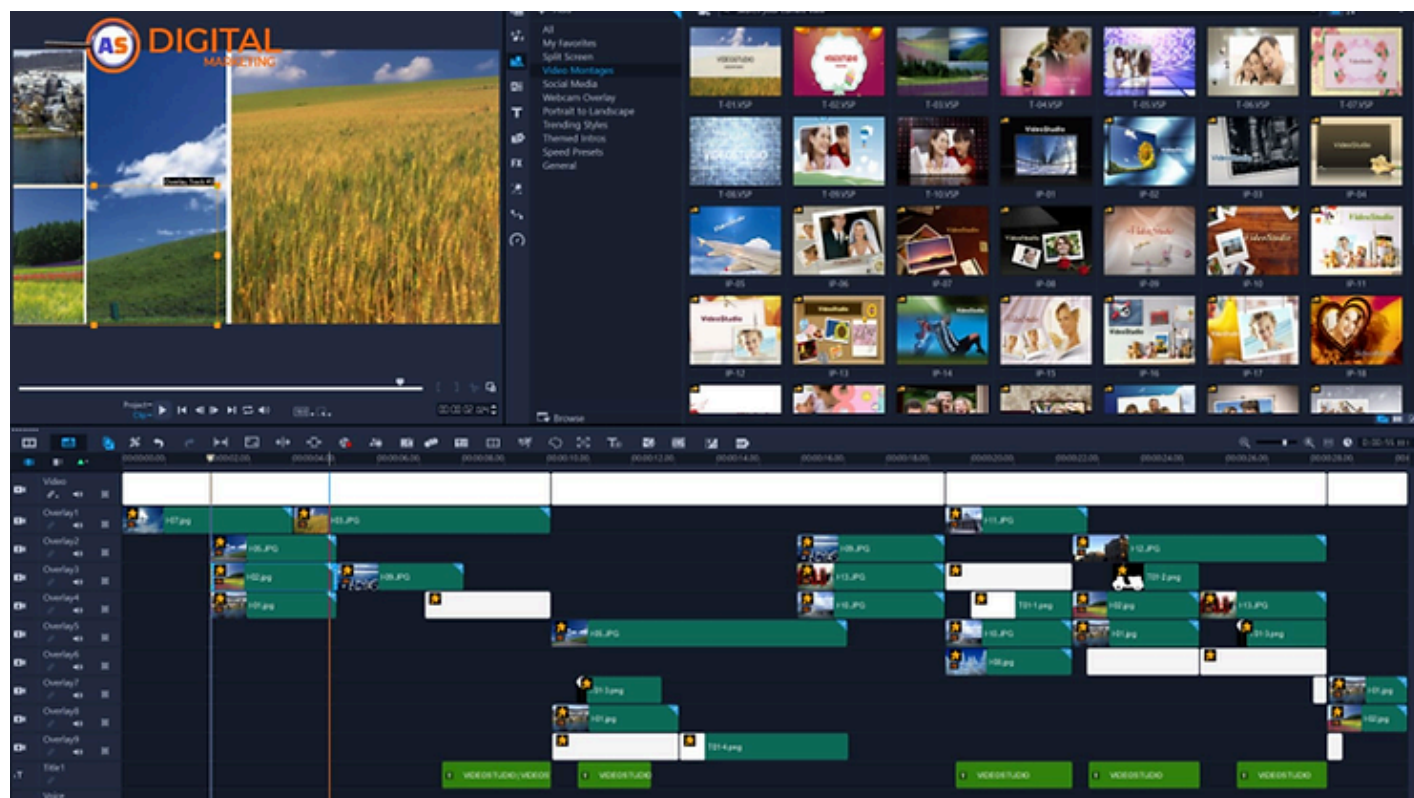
AS DIGITAL
MARKETING

Overlay Track #1

All
My favorites
Split Screen
Video Montages
Social Media
Webcam Overlay
Portrait to Landscape
Trending Styles
Themed Intros
Speed Presets
General

Browse

T-01.VSP
T-02.VSP
T-03.VSP
T-04.VSP
T-05.VSP
T-06.VSP
T-07.VSP
T-08.VSP
T-09.VSP
T-10.VSP
IP-01
IP-02
IP-03
IP-04
IP-05
IP-06
IP-07
IP-08
IP-09
IP-10
IP-11
IP-12
IP-13
IP-14
IP-15
IP-16
IP-17
IP-18

Project
Clip

Video
Overlay1
Overlay2
Overlay3
Overlay4
Overlay5
Overlay6
Overlay7
Overlay8
Overlay9
Title1
Voice

VIDEOSTUDIO
VIDEOSTUDIO
VIDEOSTUDIO
VIDEOSTUDIO
VIDEOSTUDIO